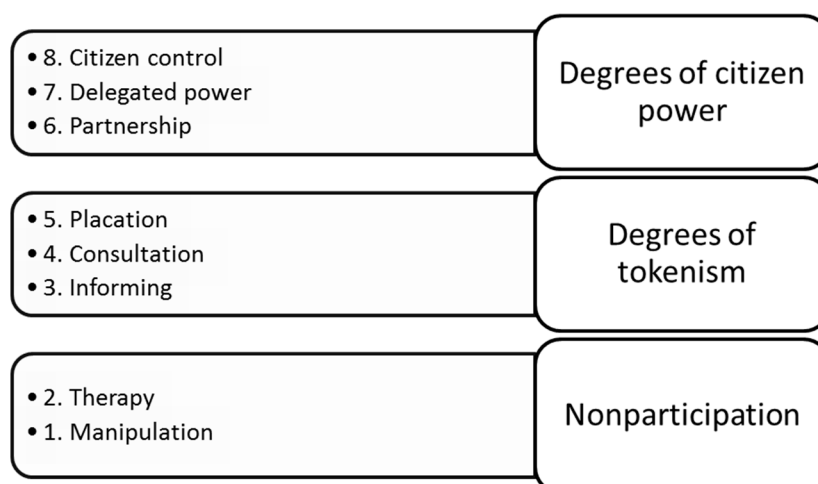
- 8. Citizen control
- 7. Delegated power
- 6. Partnership

Degrees of citizen power

- 5. Placation
- 4. Consultation
- 3. Informing

Degrees of tokenism

- 2. Therapy
- 1. Manipulation

Nonparticipation